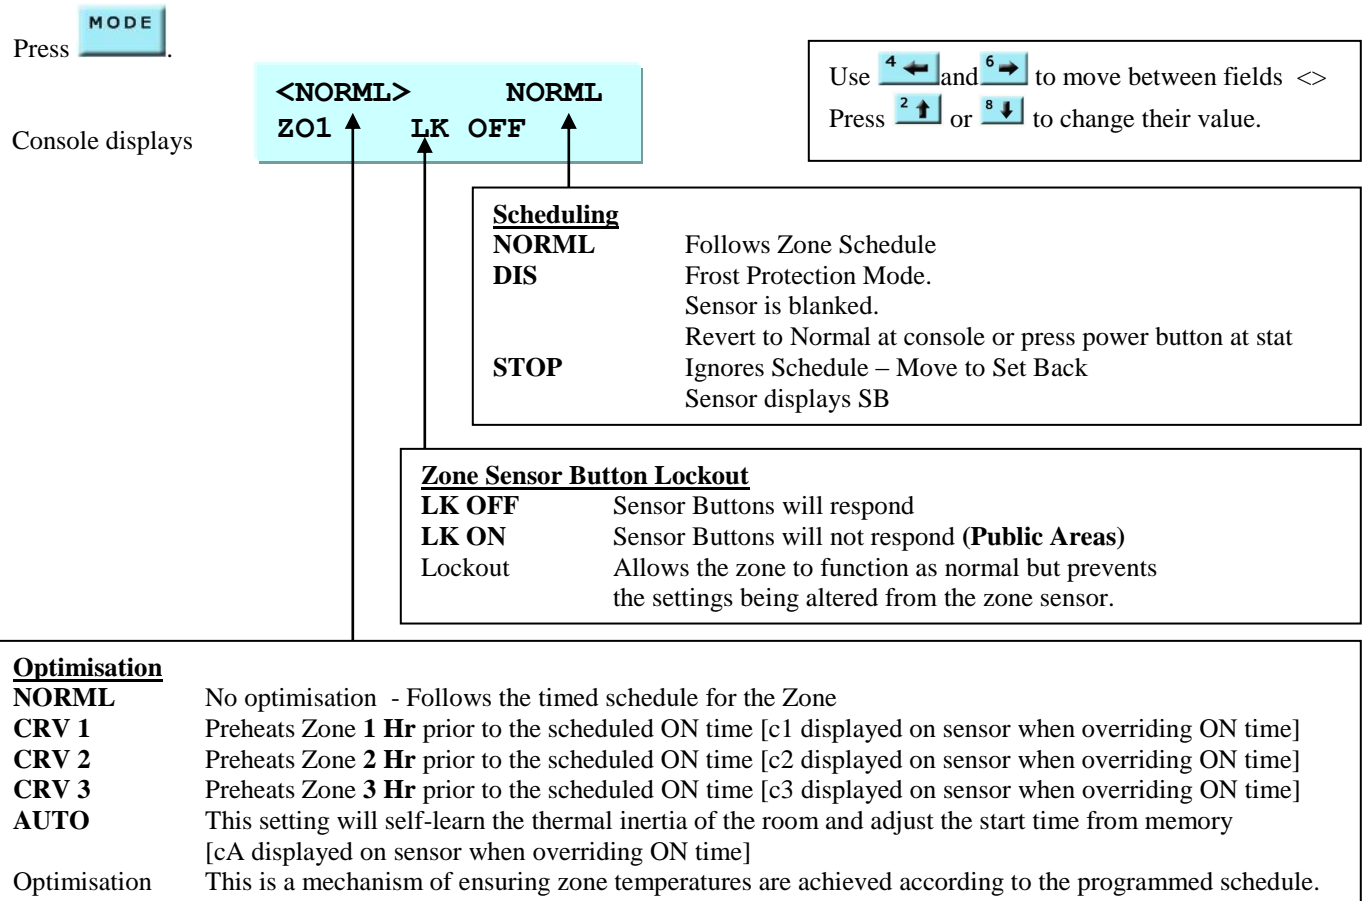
Press MODE.

Console displays

<NORML> NORML
ZO1 LK OFF

Use 4 ← and 6 → to move between fields <>
Press 2 ↑ or 8 ↓ to change their value.

**Scheduling**

| | |
|---|---|
| NORML | Follows Zone Schedule |
| DIS | Frost Protection Mode. Sensor is blanked. Revert to Normal at console or press power button at stat |
| STOP | Ignores Schedule – Move to Set Back Sensor displays SB |

**Zone Sensor Button Lockout**

| | |
|---|---|
| LK OFF | Sensor Buttons will respond |
| LK ON | Sensor Buttons will not respond (Public Areas) |
| Lockout | Allows the zone to function as normal but prevents the settings being altered from the zone sensor. |

**Optimisation**

| | |
|---|---|
| NORML | No optimisation - Follows the timed schedule for the Zone |
| CRV 1 | Preheats Zone 1 Hr prior to the scheduled ON time [c1 displayed on sensor when overriding ON time] |
| CRV 2 | Preheats Zone 2 Hr prior to the scheduled ON time [c2 displayed on sensor when overriding ON time] |
| CRV 3 | Preheats Zone 3 Hr prior to the scheduled ON time [c3 displayed on sensor when overriding ON time] |
| AUTO | This setting will self-learn the thermal inertia of the room and adjust the start time from memory [cA displayed on sensor when overriding ON time] |
| Optimisation | This is a mechanism of ensuring zone temperatures are achieved according to the programmed schedule. |